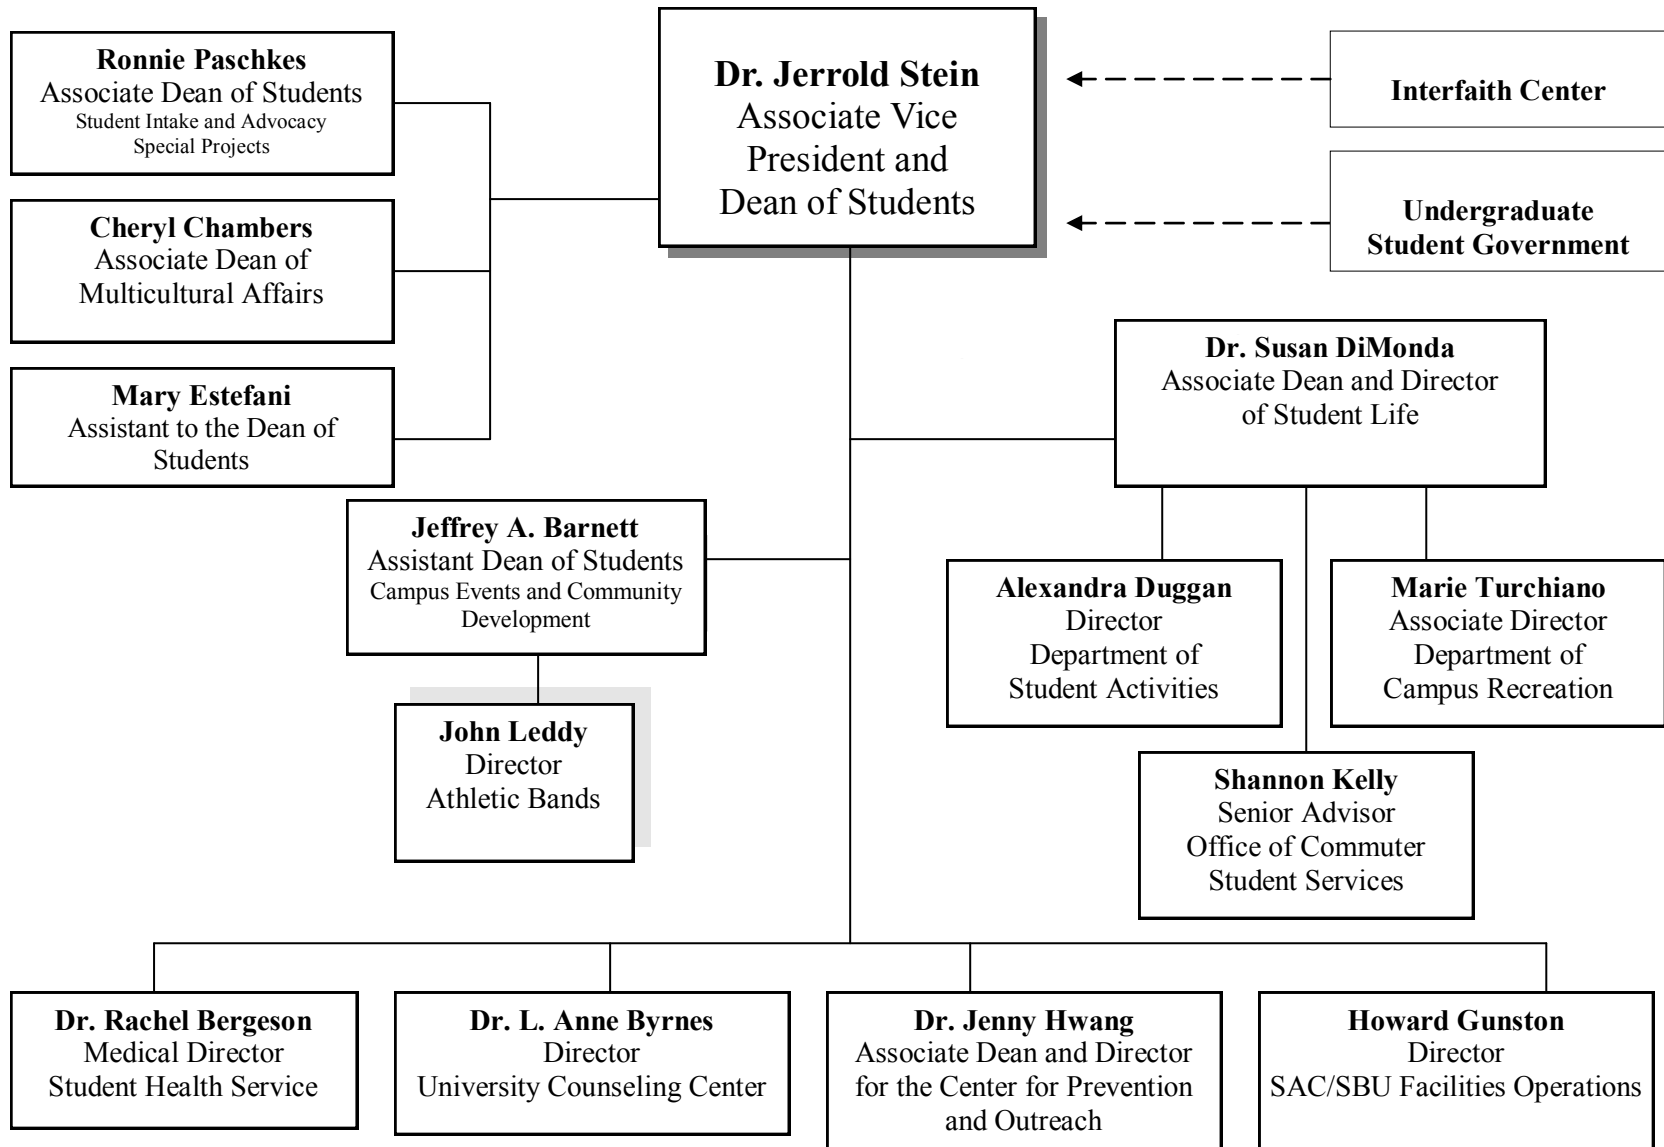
**Dr. Jerrold Stein**
Associate Vice President and Dean of Students

**Ronnie Paschkes**
Associate Dean of Students
Student Intake and Advocacy
Special Projects

**Cheryl Chambers**
Associate Dean of Multicultural Affairs

**Mary Estefani**
Assistant to the Dean of Students

**Interfaith Center**

**Undergraduate Student Government**

**Dr. Susan DiMonda**
Associate Dean and Director of Student Life

**Jeffrey A. Barnett**
Assistant Dean of Students
Campus Events and Community Development

**John Leddy**
Director
Athletic Bands

**Alexandra Duggan**
Director
Department of Student Activities

**Marie Turchiano**
Associate Director
Department of Campus Recreation

**Shannon Kelly**
Senior Advisor
Office of Commuter Student Services

**Dr. Rachel Bergeson**
Medical Director
Student Health Service

**Dr. L. Anne Byrnes**
Director
University Counseling Center

**Dr. Jenny Hwang**
Associate Dean and Director for the Center for Prevention and Outreach

**Howard Gunston**
Director
SAC/SBU Facilities Operations